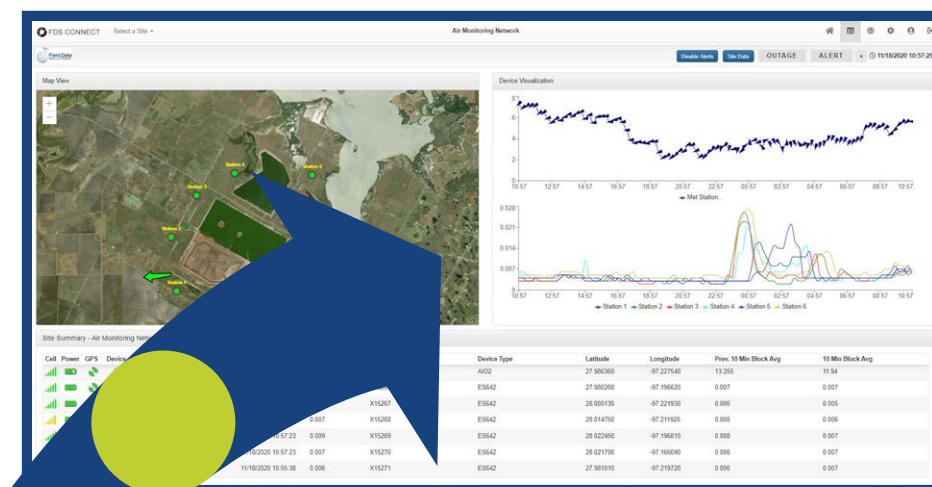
FDS CONNECT Select a Site

Air Monitoring Network

Disable Alerts Site Data OUTAGE ALERT 11/18/2020 10:57:2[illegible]

Map View

Station 4
Station 5
Station 3
Station 2
Station 6

Device Visualization

8
6
4
2
10:57 12:57 14:57 16:57 18:57 20:57 22:57 00:57 02:57 04:57 06:57 08:57 10:57
Met Station...

0.028
0.021
0.014
0.007
0
10:57 12:57 14:57 16:57 18:57 20:57 22:57 00:57 02:57 04:57 06:57 08:57 10:57
Station 1 Station 2 Station 3 Station 4 Station 5 Station 6

Site Summary - Air Monitoring Net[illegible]

| Cell | Power | GPS | Device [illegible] | | | | Device Type | Latitude | Longitude | Prev. 10 Min Block Avg | 10 Min Block Avg |
|---|---|---|---|---|---|---|---|---|---|---|---|
| | | | | | | | AIO2 | 27.986360 | -97.227540 | 13.255 | 11.94 |
| | | | | | | | ES642 | 27.980200 | -97.196620 | 0.007 | 0.007 |
| | | | | | | X15267 | ES642 | 28.000130 | -97.221930 | 0.006 | 0.005 |
| | | | | | 0.007 | X15268 | ES642 | 28.014760 | -97.211920 | 0.006 | 0.006 |
| | | | | 11/18/2020 10:57:23 | 0.009 | X15269 | ES642 | 28.022450 | -97.196810 | 0.008 | 0.007 |
| | | | | 11/18/2020 10:57:23 | 0.007 | X15270 | ES642 | 28.021790 | -97.166090 | 0.006 | 0.007 |
| | | | | 11/18/2020 10:55:38 | 0.006 | X15271 | ES642 | 27.981010 | -97.219720 | 0.006 | 0.007 |